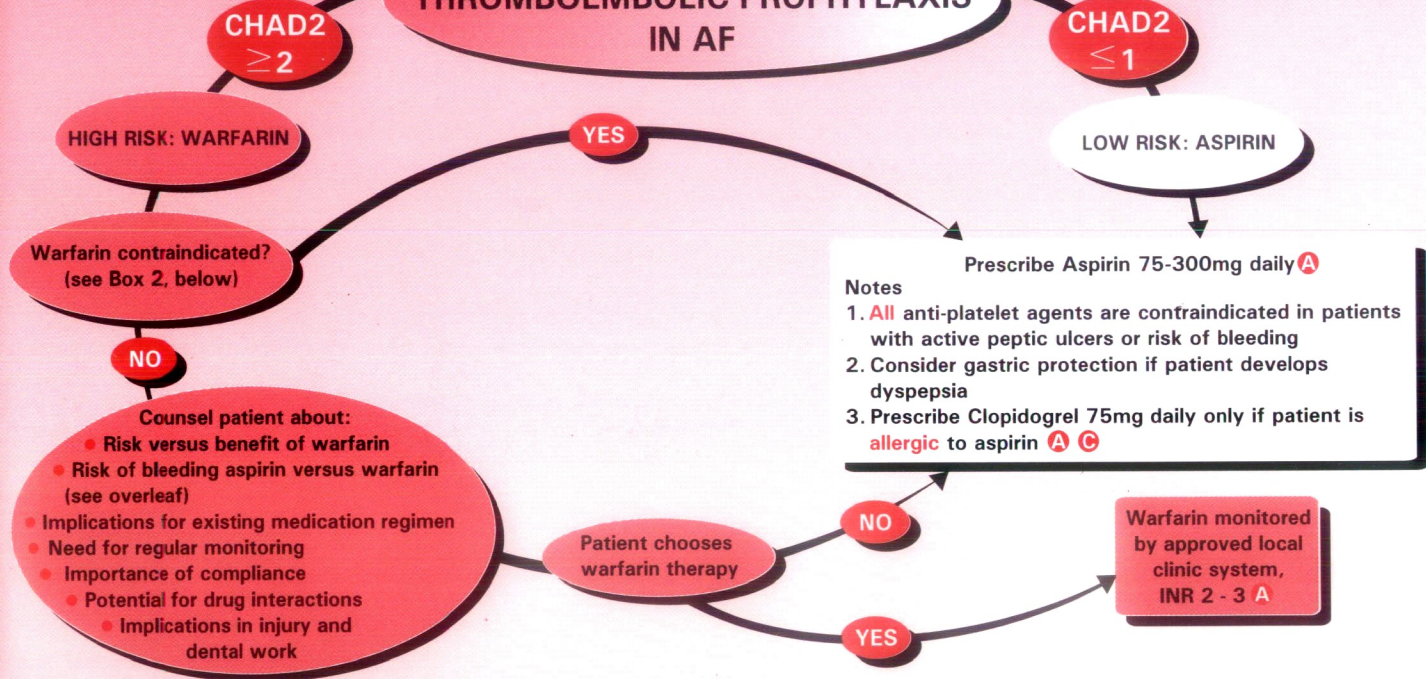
CHAD2 $\geq 2$

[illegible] IN AF

CHAD2 $\leq 1$

HIGH RISK: WARFARIN

YES

LOW RISK: ASPIRIN

Warfarin contraindicated? (see Box 2, below)

Prescribe Aspirin 75-300mg daily A

Notes
1. All anti-platelet agents are contraindicated in patients with active peptic ulcers or risk of bleeding
2. Consider gastric protection if patient develops dyspepsia
3. Prescribe Clopidogrel 75mg daily only if patient is allergic to aspirin A C

NO

Counsel patient about:
• Risk versus benefit of warfarin
• Risk of bleeding aspirin versus warfarin (see overleaf)
• Implications for existing medication regimen
• Need for regular monitoring
• Importance of compliance
• Potential for drug interactions
• Implications in injury and dental work

NO

Patient chooses warfarin therapy

Warfarin monitored by approved local clinic system, INR 2 - 3 A

YES